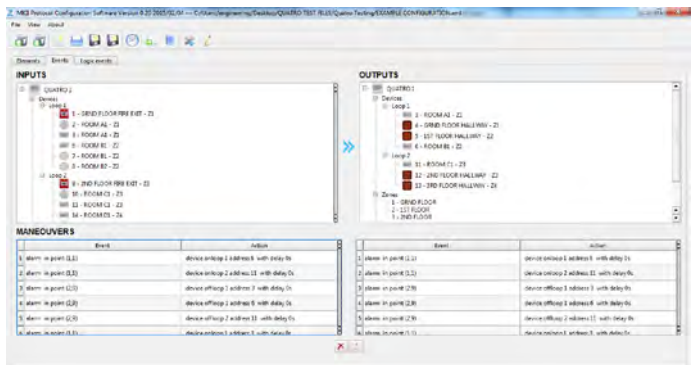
MKQ Protocol Configuration Software Version 8.20 2015/01/04 — C:\Users\engineering\Desktop\QUATRO TEST FILES\Quatro Testing\EXAMPLE CONFIGURATION.xml

File View About

Elements Events Logic events

INPUTS

QUATRO 1
Devices
Loop 1
1 - GRND FLOOR FIRE EXIT - Z1
2 - ROOM A1 - Z1
3 - ROOM A2 - Z1
5 - ROOM B1 - Z2
7 - ROOM B1 - Z2
8 - ROOM B2 - Z2
Loop 2
9 - 2ND FLOOR FIRE EXIT - Z3
10 - ROOM C1 - Z3
11 - ROOM C1 - Z3
14 - ROOM C3 - Z4

OUTPUTS

QUATRO 1
Devices
Loop 1
3 - ROOM A3 - Z1
4 - GRND FLOOR HALLWAY - Z1
5 - 1ST FLOOR HALLWAY - Z2
6 - ROOM B1 - Z2
Loop 2
11 - ROOM C1 - Z3
12 - 2ND FLOOR HALLWAY - Z3
13 - 3RD FLOOR HALLWAY - Z4
Zones
1 - GRND FLOOR
2 - 1ST FLOOR
3 - 2ND FLOOR

MANOEUVERS

| | Event | Action |
|---|---|---|
| 1 | alarm in point (1,1) | device on loop 1 address 4 with delay 0s |
| 2 | alarm in point (1,1) | device on loop 2 address 11 with delay 0s |
| 3 | alarm in point (2,9) | device off loop 1 address 3 with delay 0s |
| 4 | alarm in point (2,9) | device off loop 1 address 6 with delay 0s |
| 5 | alarm in point (2,9) | device off loop 2 address 11 with delay 0s |
| 6 | alarm in point (1,1) | device on loop 1 address 5 with delay 0s |

| | Event | Action |
|---|---|---|
| 1 | alarm in point (1,1) | device on loop 1 address 4 with delay 0s |
| 2 | alarm in point (1,1) | device on loop 2 address 11 with delay 0s |
| 3 | alarm in point (2,9) | device off loop 1 address 3 with delay 0s |
| 4 | alarm in point (2,9) | device off loop 1 address 6 with delay 0s |
| 5 | alarm in point (2,9) | device off loop 2 address 11 with delay 0s |
| 6 | alarm in point (1,1) | device on loop 1 address 5 with delay 0s |